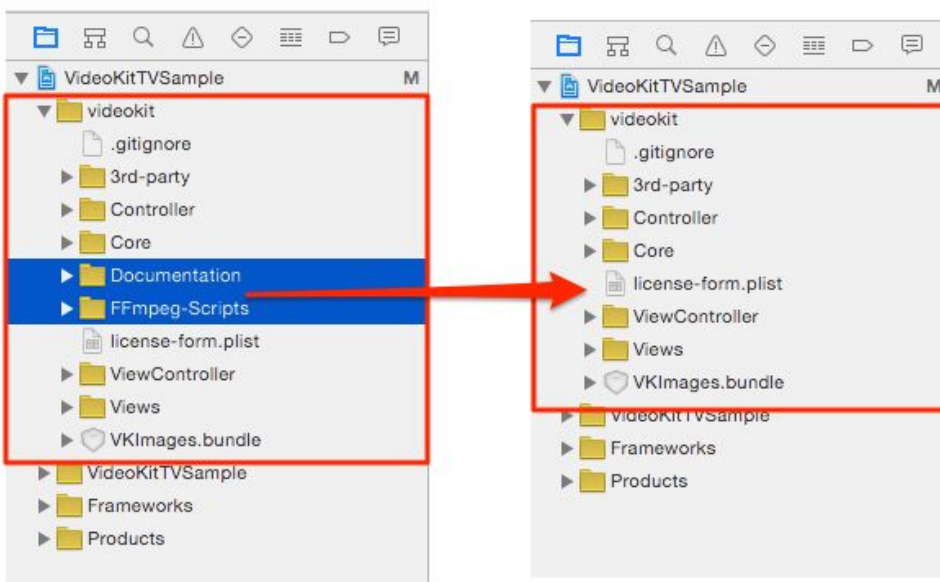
VideoKitTVSample M
videokit
.gitignore
3rd-party
Controller
Core
Documentation
FFmpeg-Scripts
license-form.plist
ViewController
Views
VKImages.bundle
VideoKitTVSample
Frameworks
Products

VideoKitTVSample M
videokit
.gitignore
3rd-party
Controller
Core
license-form.plist
ViewController
Views
VKImages.bundle
VideoKitTVSample
Frameworks
Products